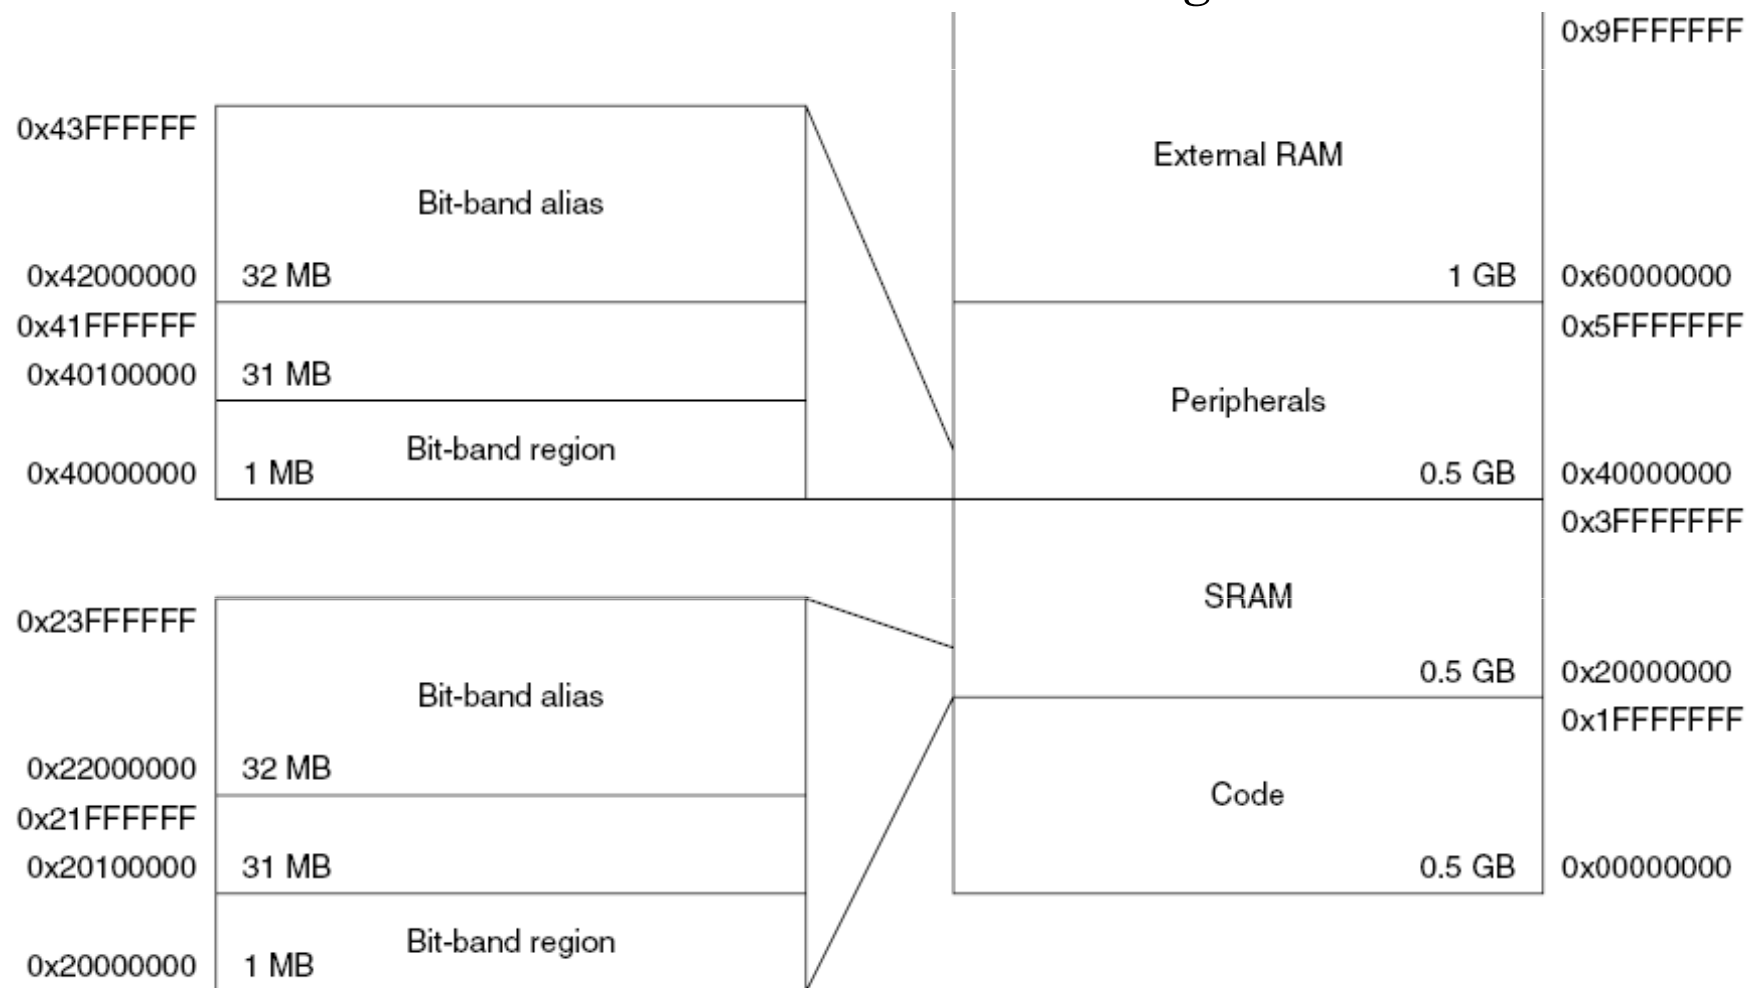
0x9FFFFFFF

0x43FFFFFF

External RAM

Bit-band alias

0x42000000 32 MB

1 GB 0x60000000

0x41FFFFFF

0x5FFFFFFF

0x40100000 31 MB

Peripherals

Bit-band region

0x40000000 1 MB

0.5 GB 0x40000000

0x3FFFFFFF

SRAM

0x23FFFFFF

0.5 GB 0x20000000

Bit-band alias

0x1FFFFFFF

0x22000000 32 MB

Code

0x21FFFFFF

0x20100000 31 MB

0.5 GB 0x00000000

Bit-band region

0x20000000 1 MB